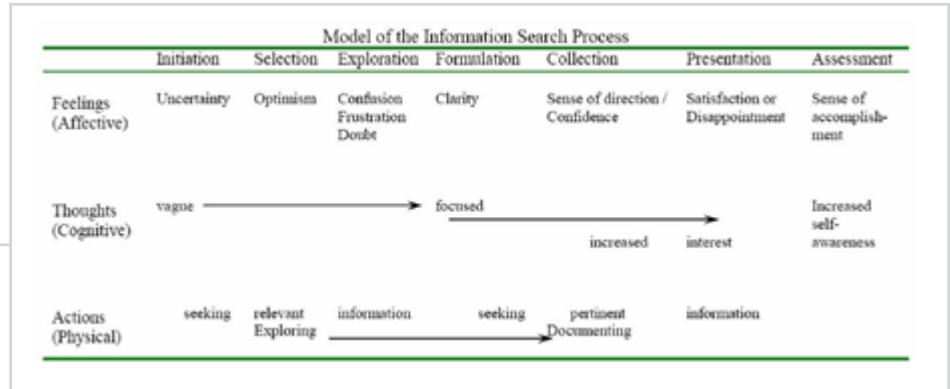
Model of the Information Search Process

| | Initiation | Selection | Exploration | Formulation | Collection | Presentation | Assessment |
|---|---|---|---|---|---|---|---|
| Feelings (Affective) | Uncertainty | Optimism | Confusion Frustration Doubt | Clarity | Sense of direction / Confidence | Satisfaction or Disappointment | Sense of accomplishment |
| Thoughts (Cognitive) | vague | | | focused | increased | interest | Increased self-awareness |
| Actions (Physical) | seeking | relevant Exploring | information | seeking | pertinent Documenting | information | |